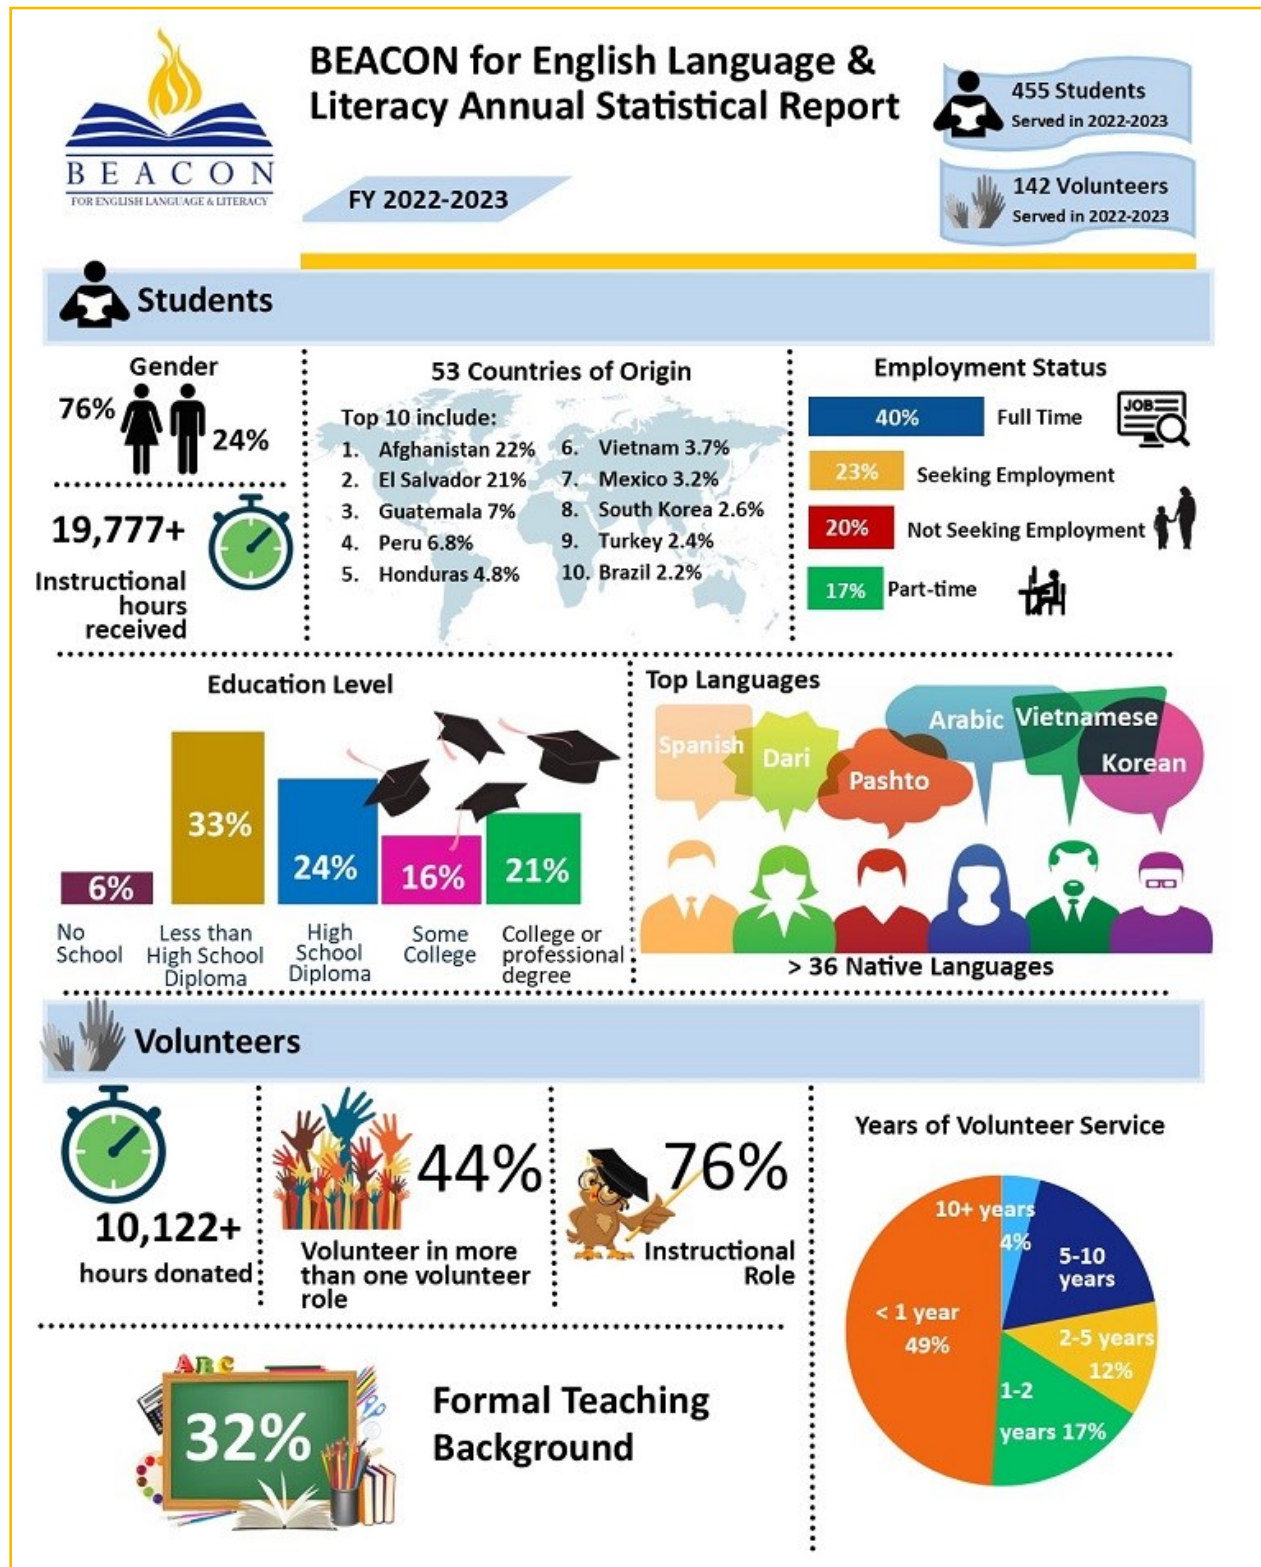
BEACON
FOR ENGLISH LANGUAGE & LITERACY

BEACON for English Language & Literacy Annual Statistical Report

FY 2022-2023

455 Students
Served in 2022-2023

142 Volunteers
Served in 2022-2023

Students

Gender
76% 24%

19,777+
Instructional hours received

53 Countries of Origin
Top 10 include:
1. Afghanistan 22%
2. El Salvador 21%
3. Guatemala 7%
4. Peru 6.8%
5. Honduras 4.8%
6. Vietnam 3.7%
7. Mexico 3.2%
8. South Korea 2.6%
9. Turkey 2.4%
10. Brazil 2.2%

Employment Status
40% Full Time
JOB
23% Seeking Employment
20% Not Seeking Employment
17% Part-time

Education Level
6% No School
33% Less than High School Diploma
24% High School Diploma
16% Some College
21% College or professional degree

Top Languages
Spanish
Dari
Pashto
Arabic
Vietnamese
Korean
> 36 Native Languages

Volunteers

10,122+
hours donated

44%
Volunteer in more than one volunteer role

76%
Instructional Role

Years of Volunteer Service
10+ years 4%
5-10 years
2-5 years 12%
1-2 years 17%
< 1 year 49%

ABC
32%
Formal Teaching Background